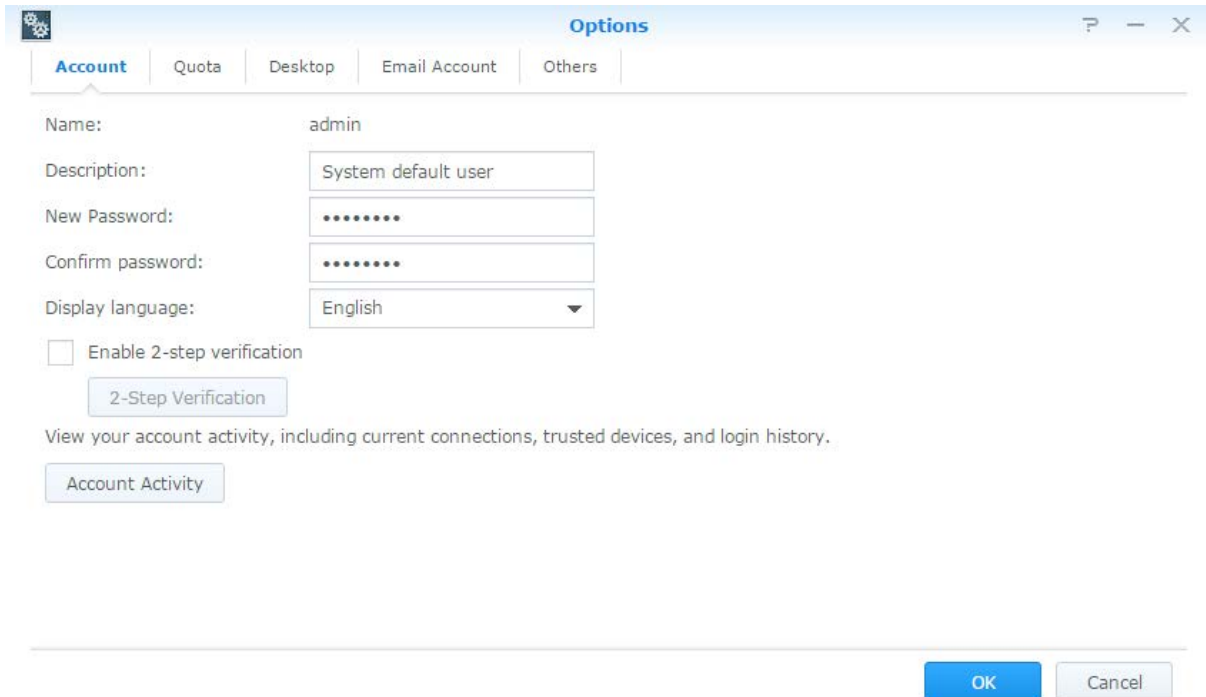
Options

? — ✕

Account | Quota | Desktop | Email Account | Others

Name: admin

Description: System default user

New Password: ••••••••

Confirm password: ••••••••

Display language: English

Enable 2-step verification

2-Step Verification

View your account activity, including current connections, trusted devices, and login history.

Account Activity

OK

Cancel